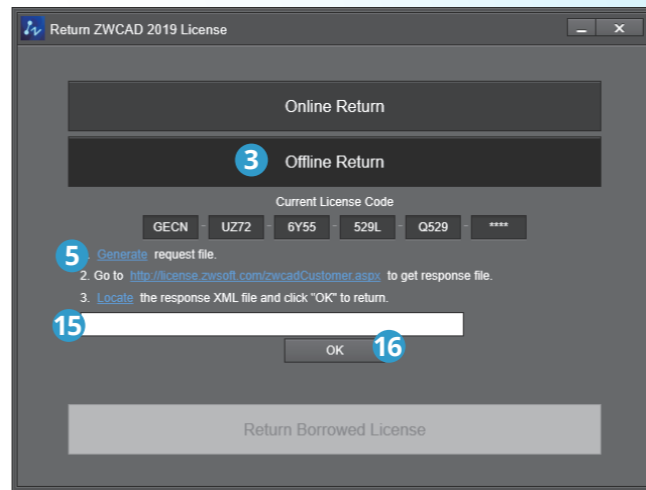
Return ZWCAD 2019 License

Online Return

3 Offline Return

Current License Code

GECN - UZ72 - 6Y55 - 529L - Q529 - ****

5 . Generate request file.

2. Go to http://license.zwsoft.com/zwcadCustomer.aspx to get response file.

3. Locate the response XML file and click "OK" to return.

15

OK 16

Return Borrowed License